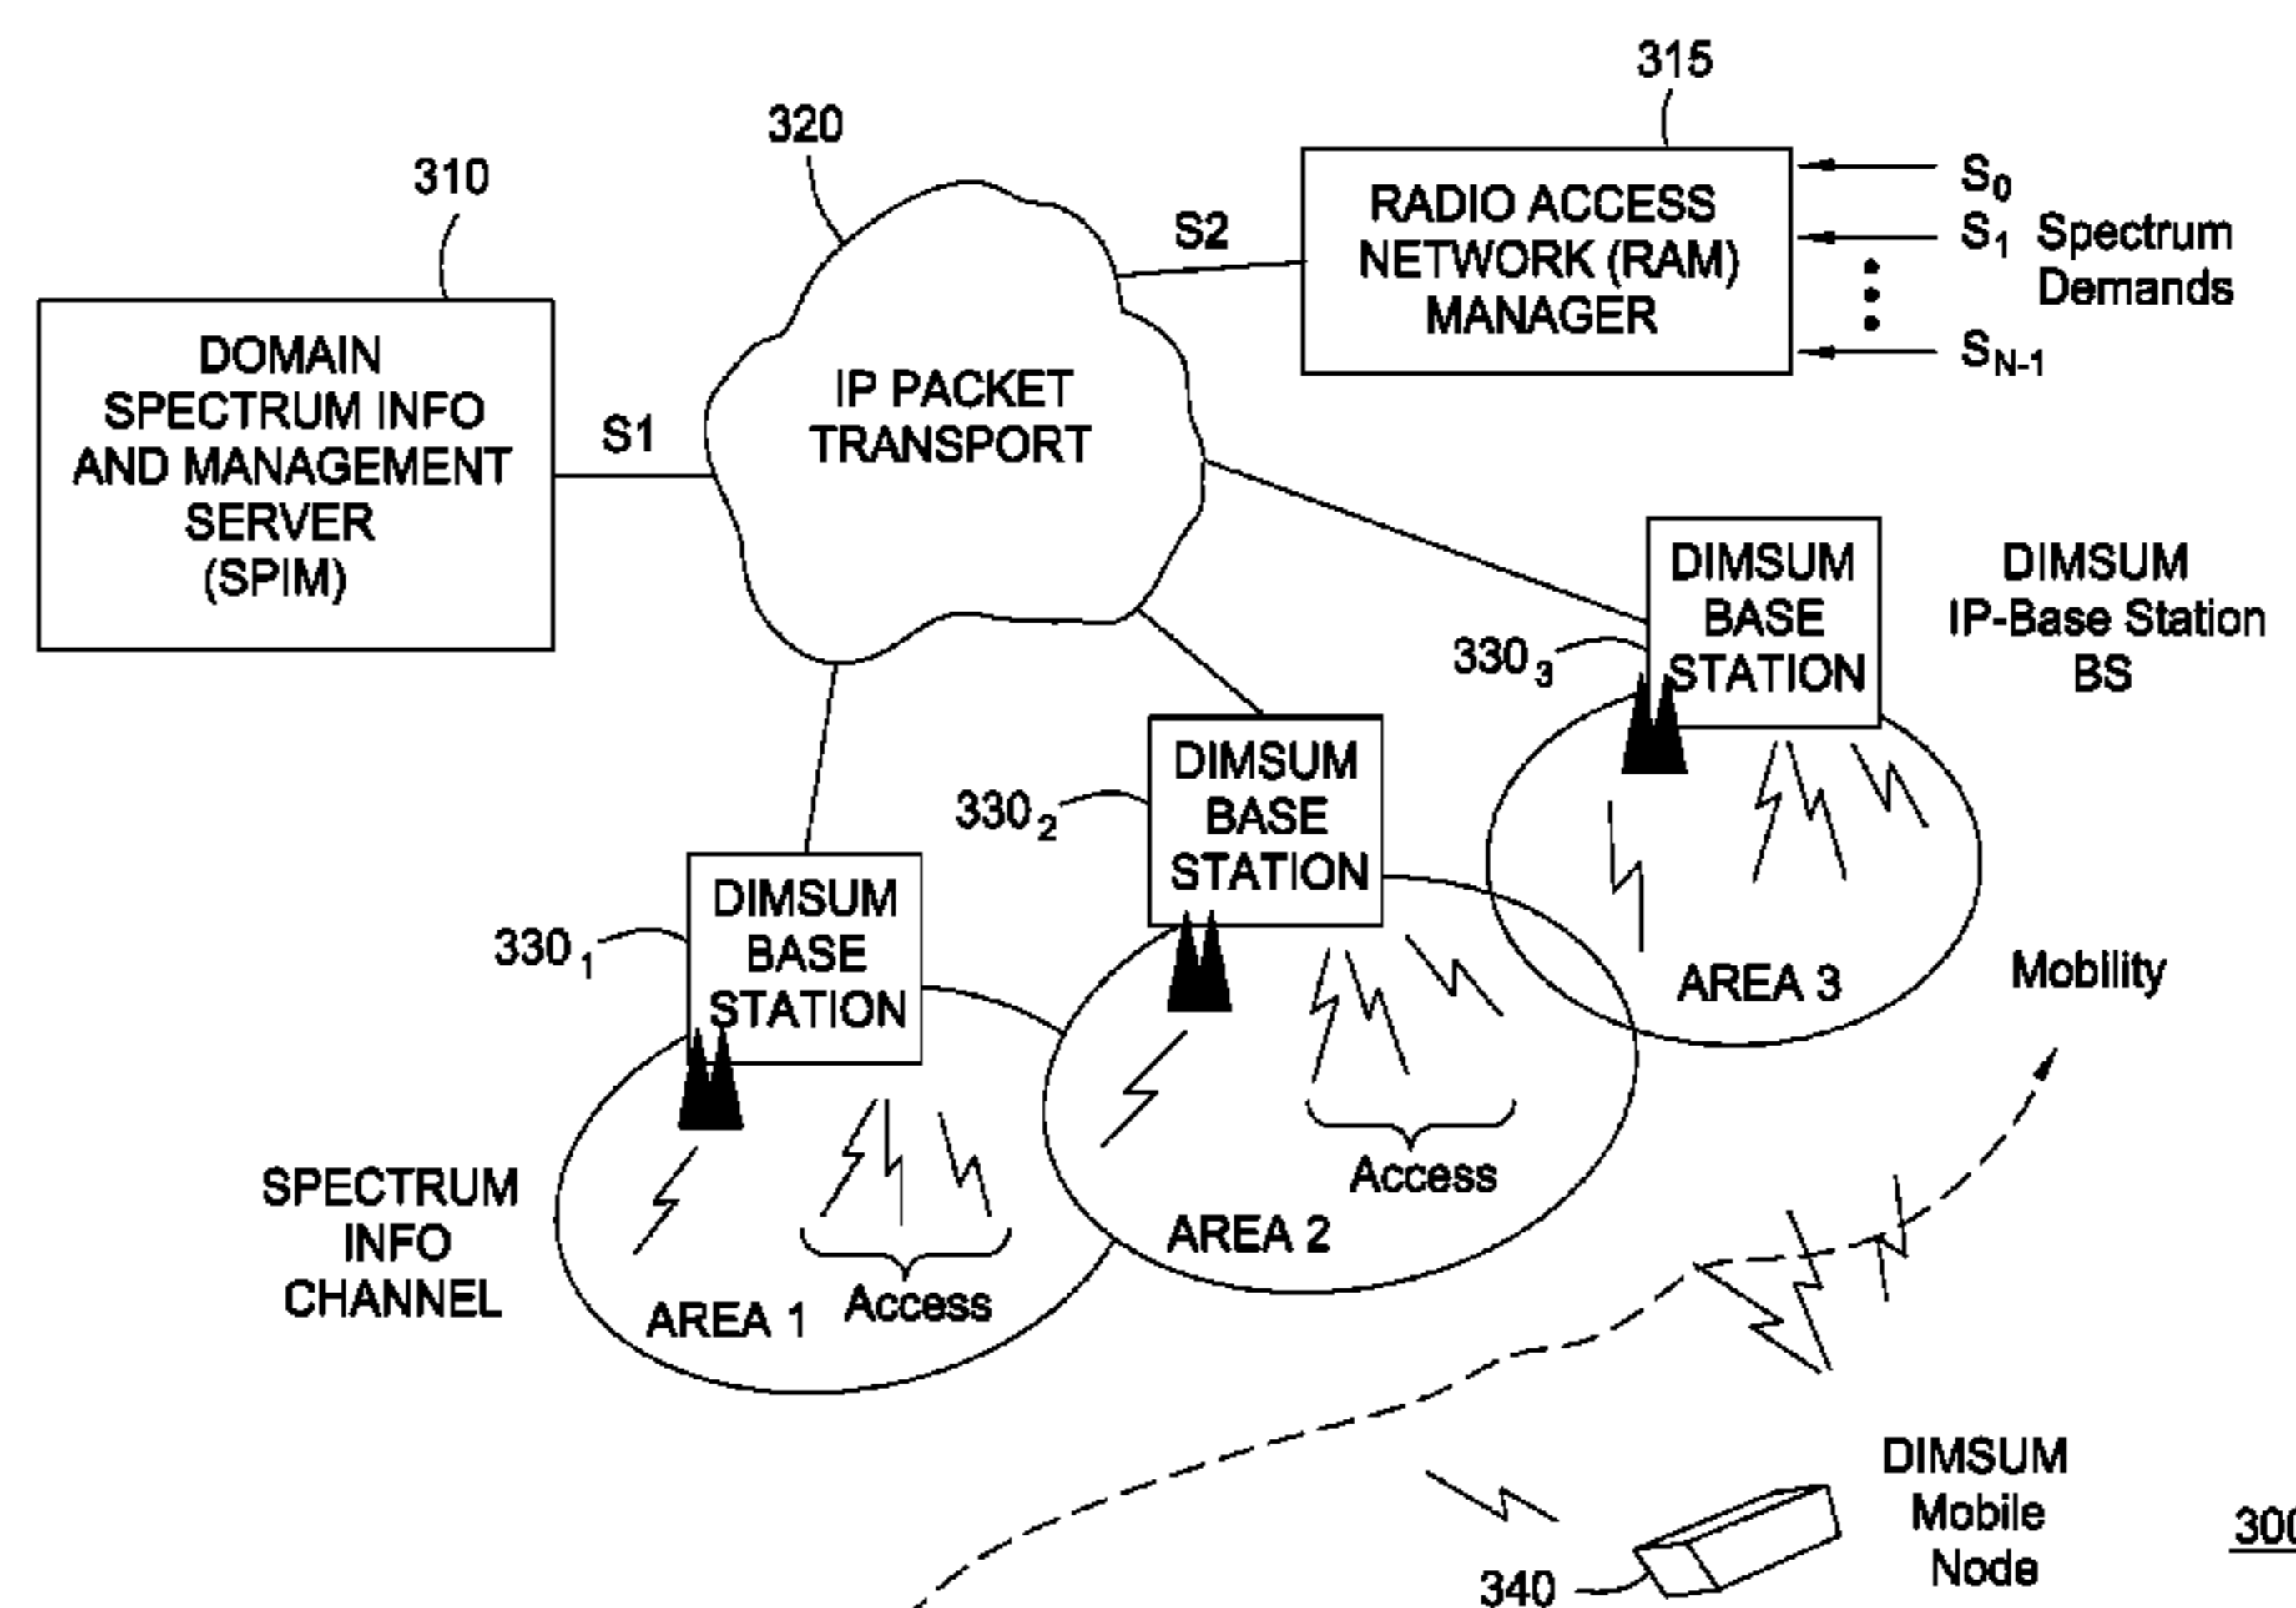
315

320

310

RADIO ACCESS NETWORK (RAM) MANAGER

$S_0$
$S_1$ Spectrum Demands
$S_{N-1}$

S2

DOMAIN SPECTRUM INFO AND MANAGEMENT SERVER (SPIM)

S1

IP PACKET TRANSPORT

DIMSUM BASE STATION

DIMSUM IP-Base Station BS

$330_3$

DIMSUM BASE STATION

$330_2$

DIMSUM BASE STATION

$330_1$

AREA 3

Mobility

Access

AREA 2

SPECTRUM INFO CHANNEL

AREA 1

Access

DIMSUM Mobile Node

340

30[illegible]